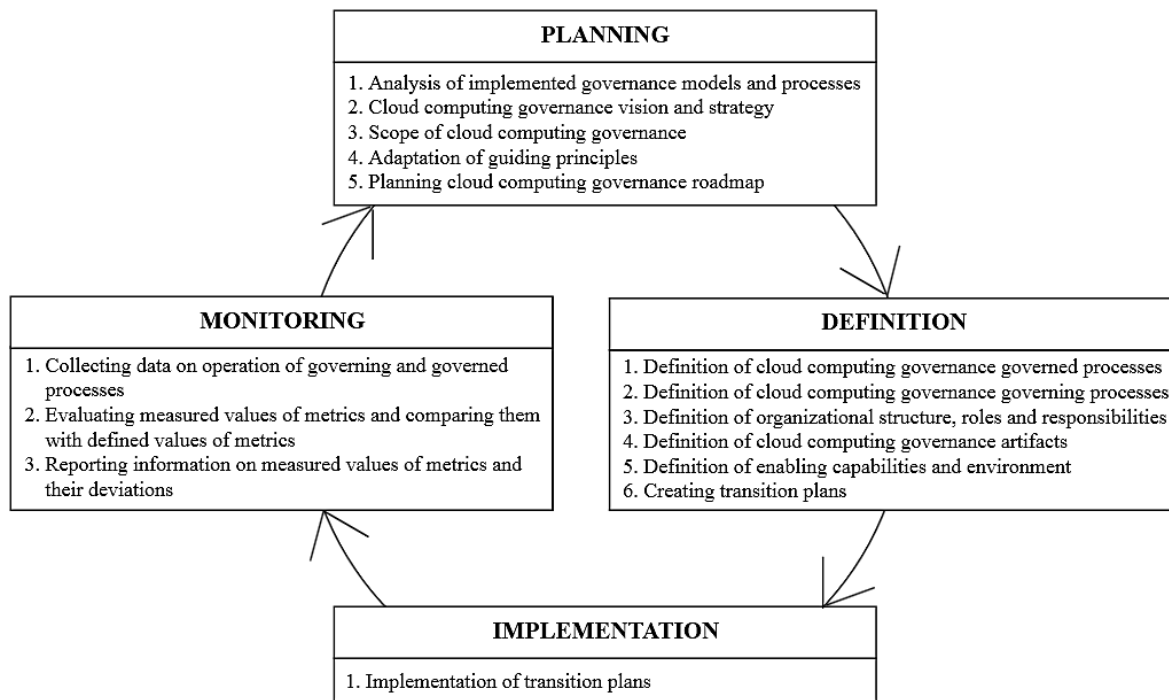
PLANNING

1. Analysis of implemented governance models and processes
2. Cloud computing governance vision and strategy
3. Scope of cloud computing governance
4. Adaptation of guiding principles
5. Planning cloud computing governance roadmap

MONITORING

1. Collecting data on operation of governing and governed processes
2. Evaluating measured values of metrics and comparing them with defined values of metrics
3. Reporting information on measured values of metrics and their deviations

DEFINITION

1. Definition of cloud computing governance governed processes
2. Definition of cloud computing governance governing processes
3. Definition of organizational structure, roles and responsibilities
4. Definition of cloud computing governance artifacts
5. Definition of enabling capabilities and environment
6. Creating transition plans

IMPLEMENTATION

1. Implementation of transition plans